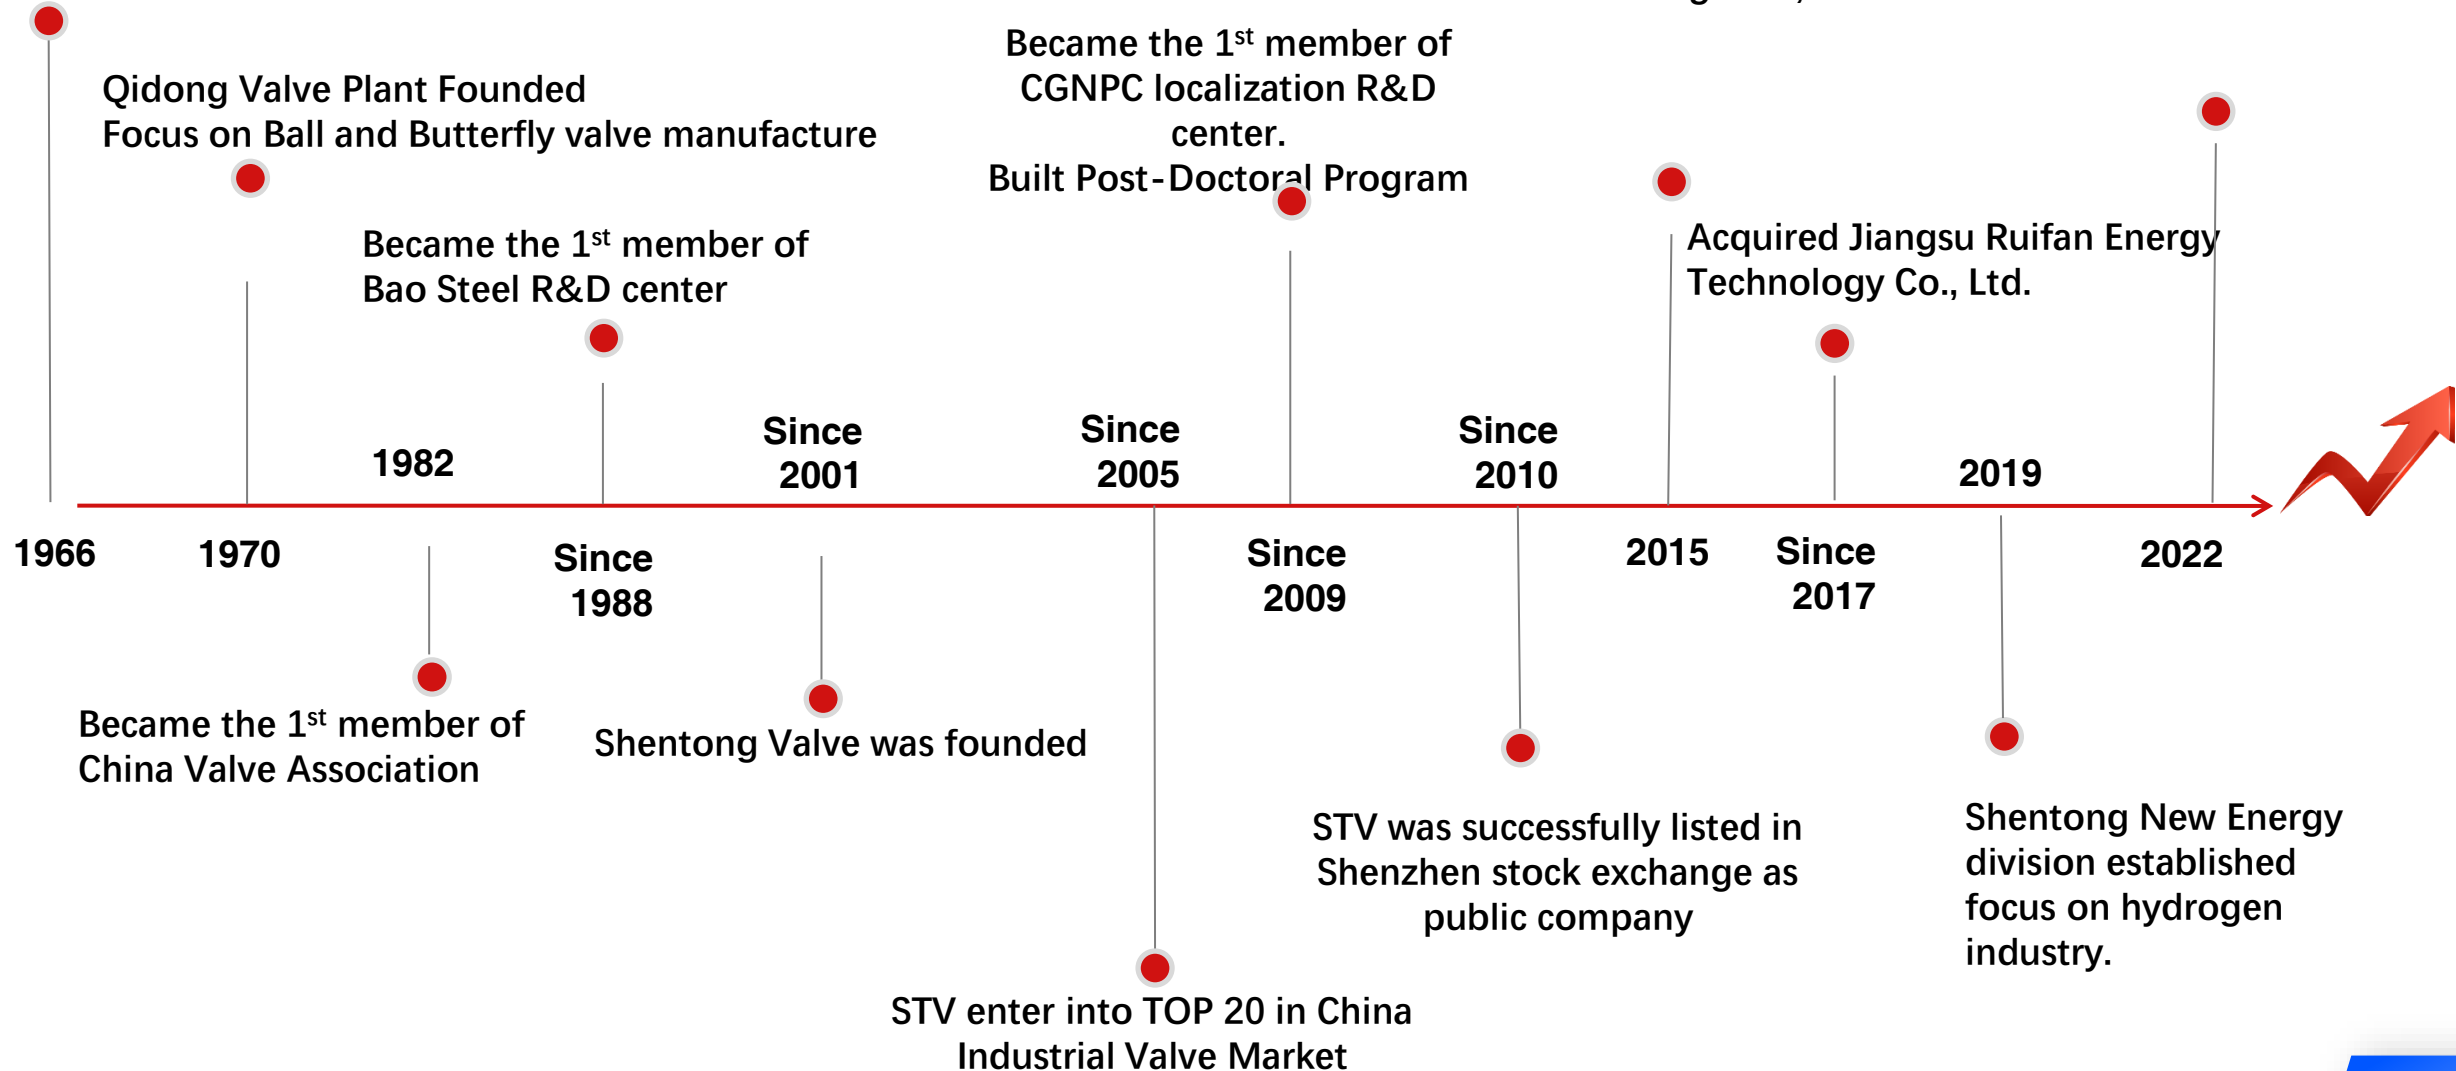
Qidong Valve Plant Founded
Focus on Ball and Butterfly valve manufacture

Became the 1$^{st}$ member of Bao Steel R&D center

Became the 1$^{st}$ member of CGNPC localization R&D center.
Built Post-Doctoral Program

Acquired Jiangsu Ruifan Energy Technology Co., Ltd.

1982

Since 2001

Since 2005

Since 2010

2019

1966

1970

Since 1988

Since 2009

2015

Since 2017

2022

Became the 1$^{st}$ member of China Valve Association

Shentong Valve was founded

STV was successfully listed in Shenzhen stock exchange as public company

Shentong New Energy division established focus on hydrogen industry.

STV enter into TOP 20 in China Industrial Valve Market